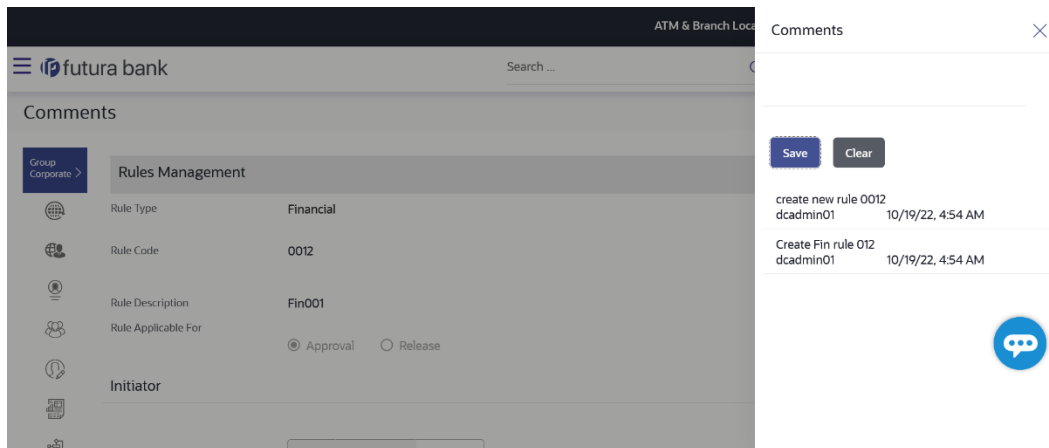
ATM & Branch Loca

futura bank

Search ...

Comments

Group Corporate >

Rules Management

Rule Type Financial

Rule Code 0012

Rule Description Fin001

Rule Applicable For

Approval Release

Initiator

Comments

Save Clear

create new rule 0012
dcadmin01 10/19/22, 4:54 AM

Create Fin rule 012
dcadmin01 10/19/22, 4:54 AM